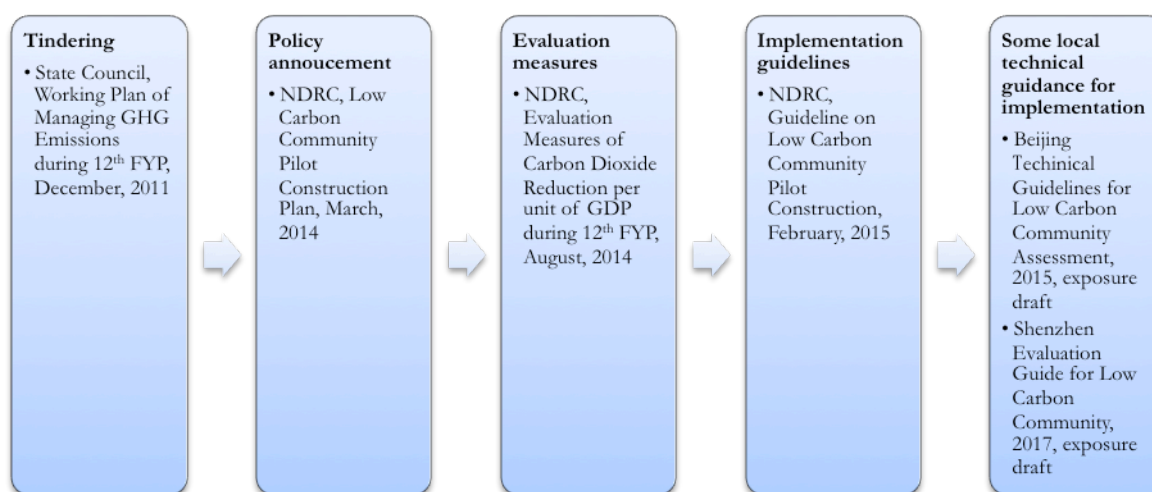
Tindering

• State Council, Working Plan of Managing GHG Emissions during $12^{th}$ FYP, December, 2011

Policy annoucement

• NDRC, Low Carbon Community Pilot Construction Plan, March, 2014

Evaluation measures

• NDRC, Evaluation Measures of Carbon Dioxide Reduction per unit of GDP during $12^{th}$ FYP, August, 2014

Implementation guidelines

• NDRC, Guideline on Low Carbon Community Pilot Construction, February, 2015

Some local technical guidance for implementation

• Beijing Techinical Guidelines for Low Carbon Community Assessment, 2015, exposure draft

• Shenzhen Evaluation Guide for Low Carbon Community, 2017, exposure draft